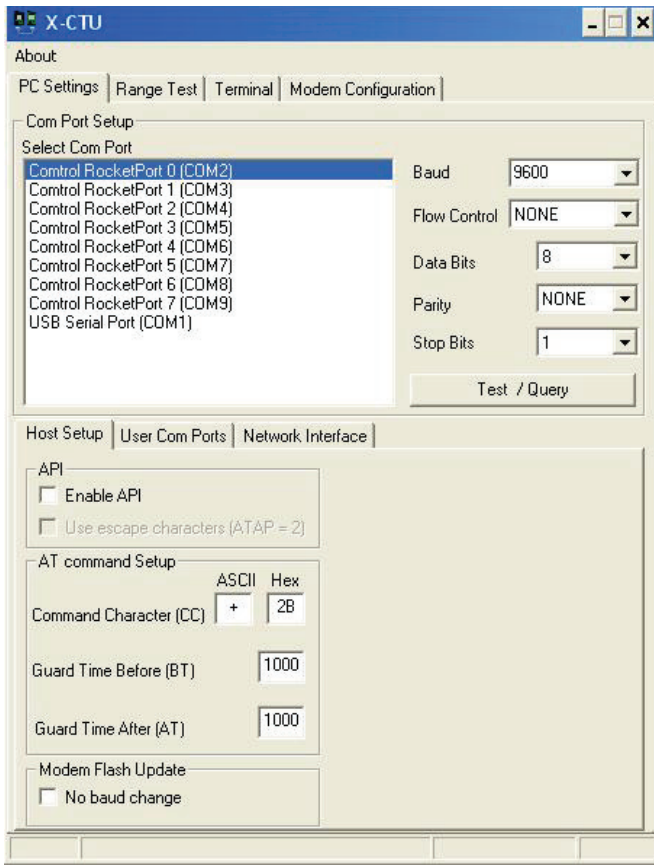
X-CTU

About

PC Settings | Range Test | Terminal | Modem Configuration

Com Port Setup

Select Com Port

Comtrol RocketPort 0 (COM2)
Comtrol RocketPort 1 (COM3)
Comtrol RocketPort 2 (COM4)
Comtrol RocketPort 3 (COM5)
Comtrol RocketPort 4 (COM6)
Comtrol RocketPort 5 (COM7)
Comtrol RocketPort 6 (COM8)
Comtrol RocketPort 7 (COM9)
USB Serial Port (COM1)

Baud 9600

Flow Control NONE

Data Bits 8

Parity NONE

Stop Bits 1

Test / Query

Host Setup | User Com Ports | Network Interface

API

Enable API

Use escape characters (ATAP = 2)

AT command Setup

ASCII Hex

Command Character (CC) + 2B

Guard Time Before (BT) 1000

Guard Time After (AT) 1000

Modem Flash Update

No baud change